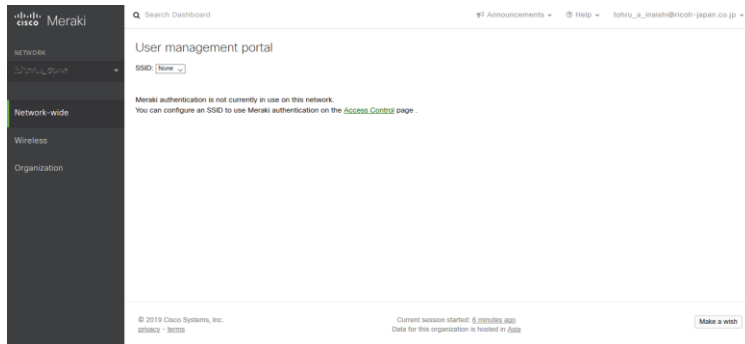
cisco Meraki

Search Dashboard

Announcements ▾ Help ▾ tohru_a_inaishi@ricoh-japan.co.jp ▾

NETWORK

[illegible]

Network-wide

Wireless

Organization

User management portal

SSID: None

Meraki authentication is not currently in use on this network.
You can configure an SSID to use Meraki authentication on the Access Control page .

© 2019 Cisco Systems, Inc.
privacy - terms

Current session started: 6 minutes ago
Data for this organization is hosted in Asia

Make a wish